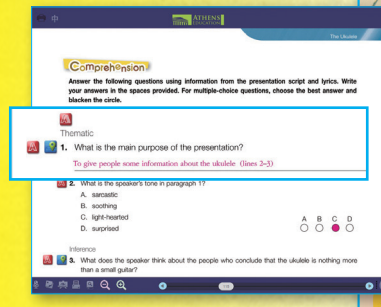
ATHENS EDUCATION

The Ukulele

Comprehension

Answer the following questions using information from the presentation script and lyrics. Write your answers in the spaces provided. For multiple-choice questions, choose the best answer and blacken the circle.

Thematic

1. What is the main purpose of the presentation?

To give people some information about the ukulele (lines 2–3)

2. What is the speaker's tone in paragraph 1?

A. sarcastic
B. soothing
C. light-hearted
D. surprised

A B C D

Inference

3. What does the speaker think about the people who conclude that the ukulele is nothing more than a small guitar?